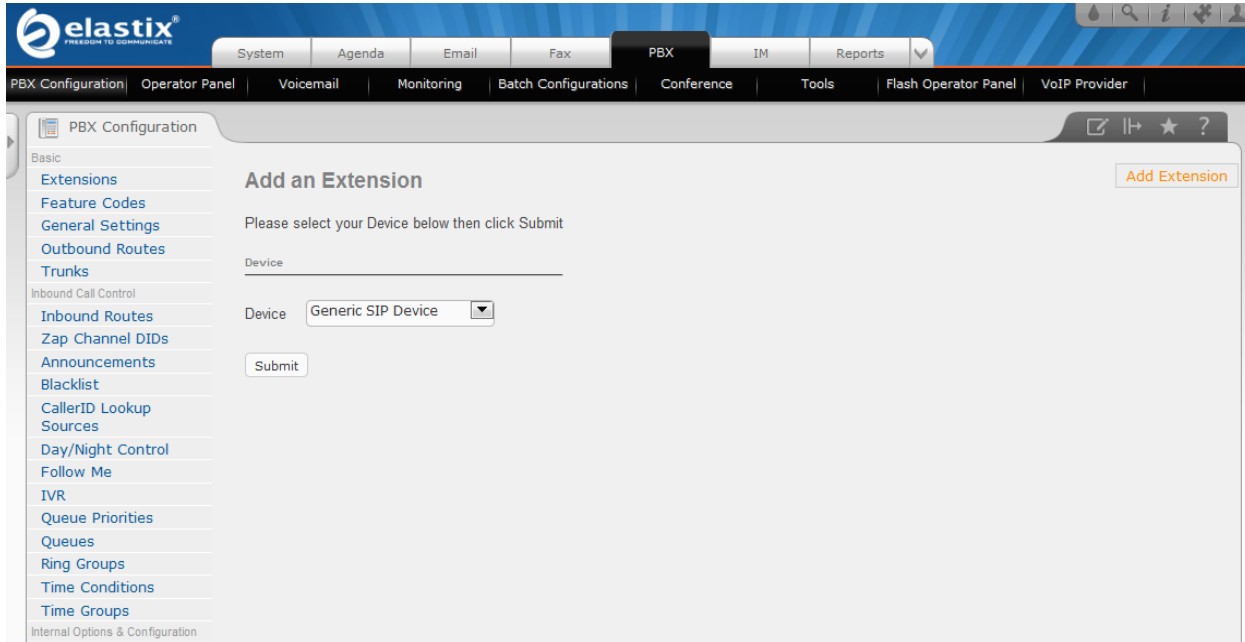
elastix®
FREEDOM TO COMMUNICATE

System | Agenda | Email | Fax | PBX | IM | Reports

PBX Configuration | Operator Panel | Voicemail | Monitoring | Batch Configurations | Conference | Tools | Flash Operator Panel | VoIP Provider

PBX Configuration

Basic
Extensions
Feature Codes
General Settings
Outbound Routes
Trunks
Inbound Call Control
Inbound Routes
Zap Channel DIDs
Announcements
Blacklist
CallerID Lookup Sources
Day/Night Control
Follow Me
IVR
Queue Priorities
Queues
Ring Groups
Time Conditions
Time Groups
Internal Options & Configuration

Add Extension

Add an Extension

Please select your Device below then click Submit

Device

Device Generic SIP Device

Submit